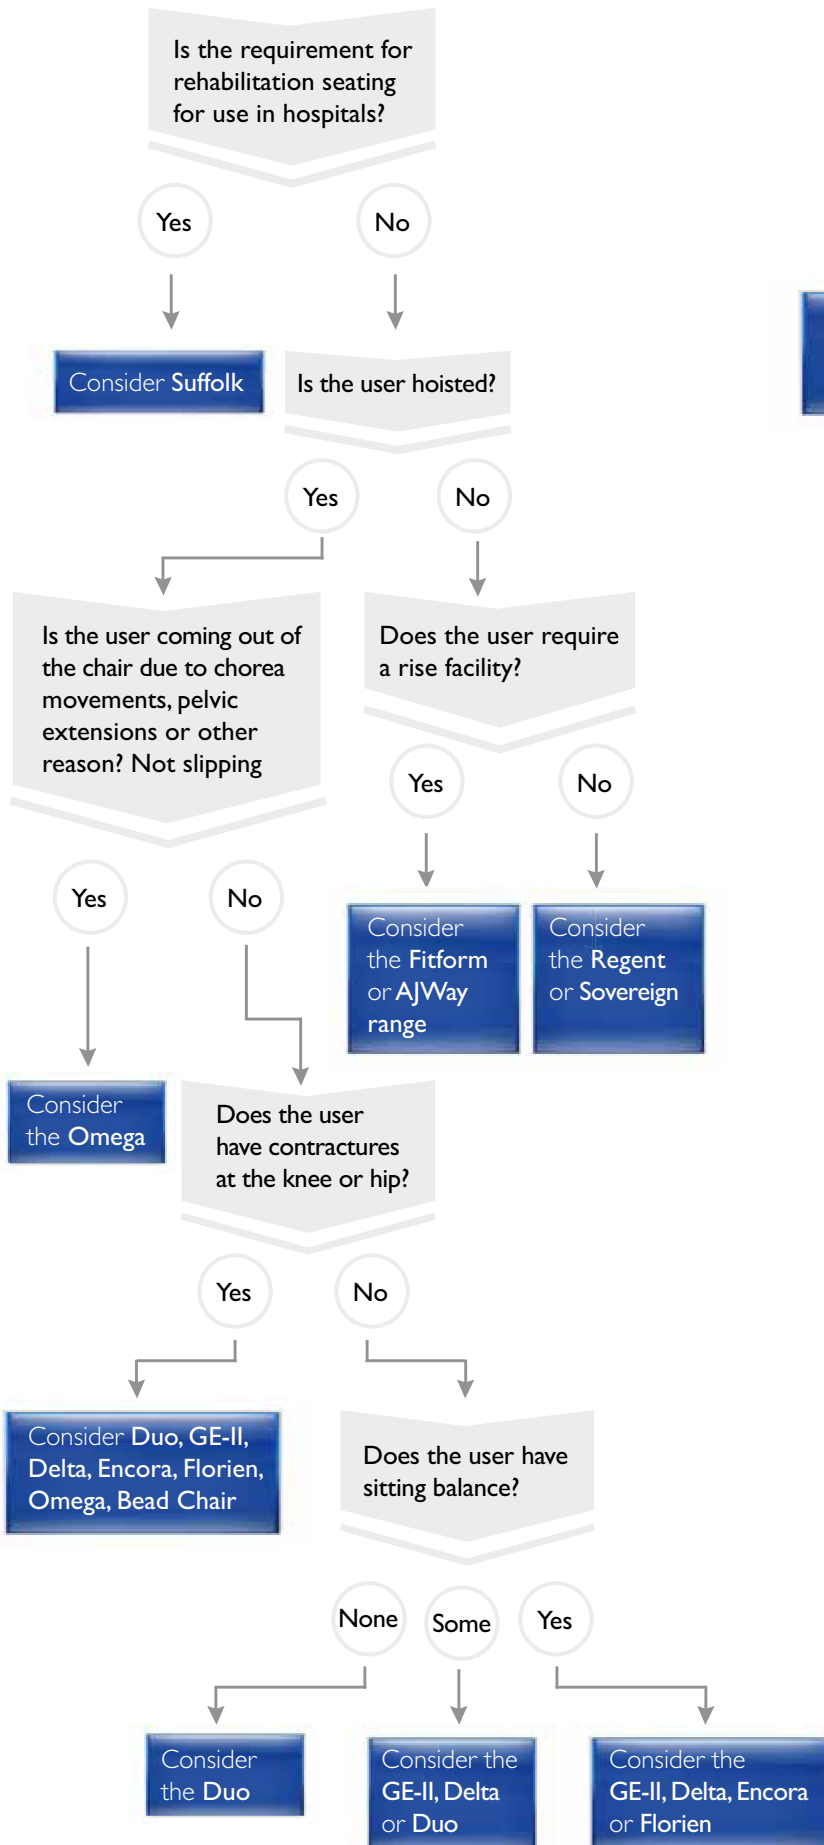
Is the requirement for rehabilitation seating for use in hospitals?

Yes

No

Consider Suffolk

Is the user hoisted?

Yes

No

Is the user coming out of the chair due to chorea movements, pelvic extensions or other reason? Not slipping

Does the user require a rise facility?

Yes

No

Yes

No

Consider the Fitform or AJWay range

Consider the Regent or Sovereign

Consider the Omega

Does the user have contractures at the knee or hip?

Yes

No

Consider Duo, GE-II, Delta, Encora, Florien, Omega, Bead Chair

Does the user have sitting balance?

None

Some

Yes

Consider the Duo

Consider the GE-II, Delta or Duo

Consider the GE-II, Delta, Encora or Florien